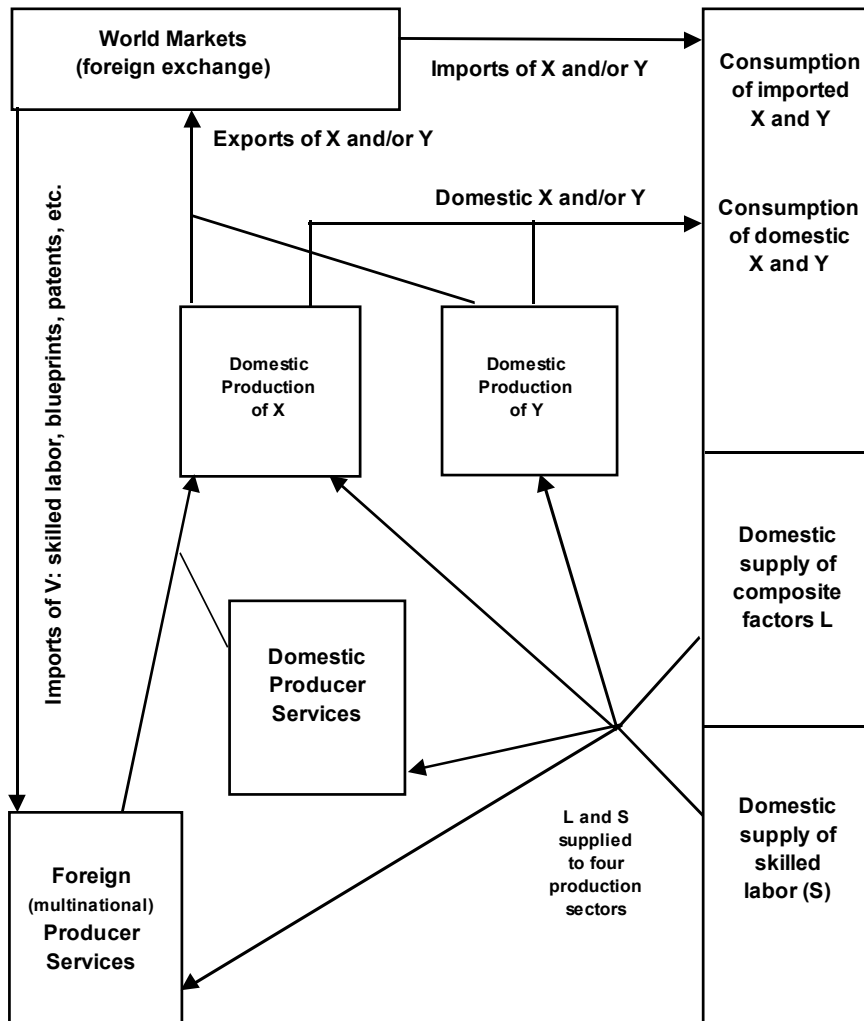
World Markets
(foreign exchange)

Imports of X and/or Y

Consumption of imported X and Y

Exports of X and/or Y

Domestic X and/or Y

Consumption of domestic X and Y

Imports of V: skilled labor, blueprints, patents, etc.

Domestic Production of X

Domestic Production of Y

Domestic supply of composite factors L

Domestic Producer Services

Domestic supply of skilled labor (S)

L and S supplied to four production sectors

Foreign (multinational) Producer Services